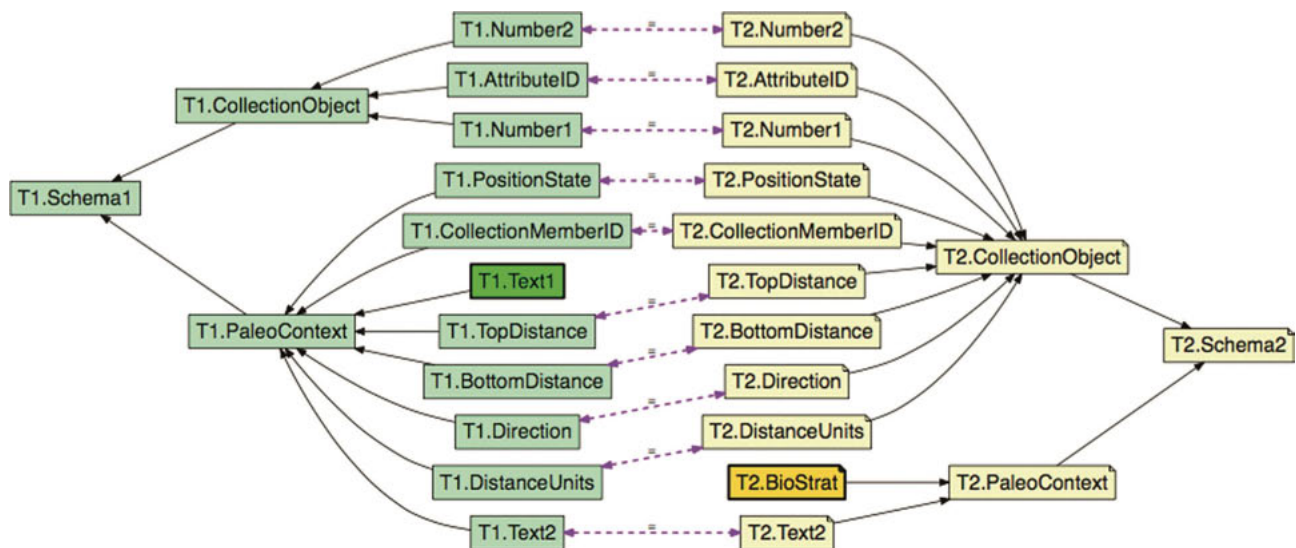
T1.Number2
=
T2.Number2
T1.AttributeID
=
T2.AttributeID
T1.CollectionObject
T1.Number1
=
T2.Number1
T1.Schema1
T1.PositionState
=
T2.PositionState
T1.CollectionMemberID
=
T2.CollectionMemberID
T2.CollectionObject
T1.Text1
T2.TopDistance
T1.PaleoContext
T1.TopDistance
=
T2.BottomDistance
=
T2.Schema2
T1.BottomDistance
T2.Direction
=
T1.Direction
T2.DistanceUnits
=
T1.DistanceUnits
T2.BioStrat
T2.PaleoContext
T1.Text2
=
T2.Text2